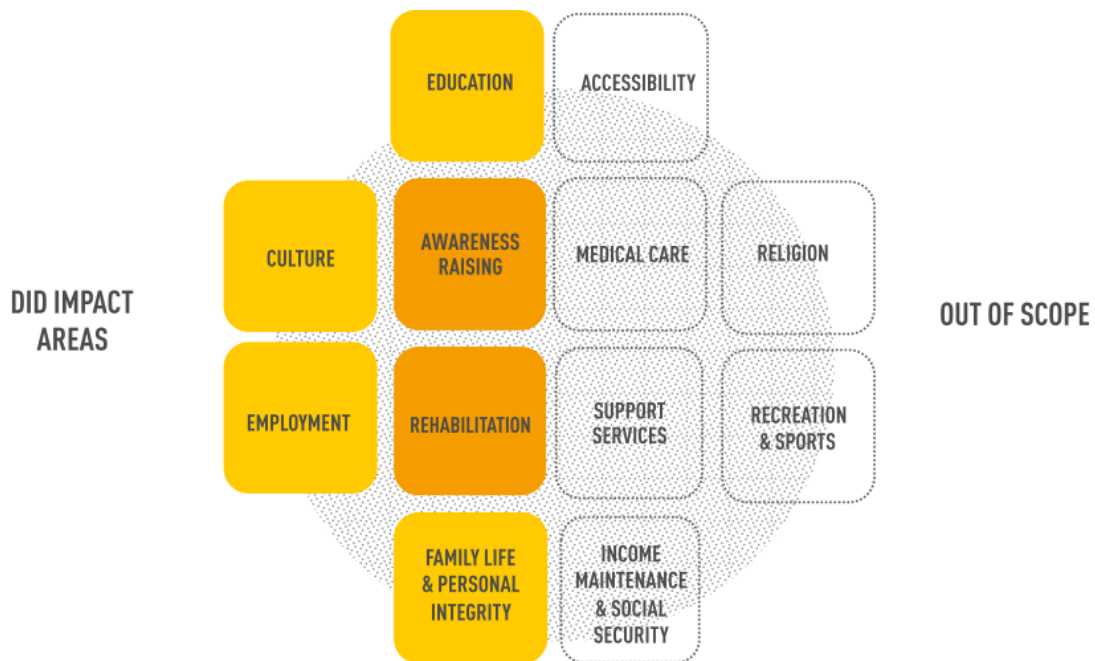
DID IMPACT AREAS

EDUCATION

CULTURE

AWARENESS RAISING

EMPLOYMENT

REHABILITATION

FAMILY LIFE & PERSONAL INTEGRITY

ACCESSIBILITY

MEDICAL CARE

RELIGION

SUPPORT SERVICES

RECREATION & SPORTS

INCOME MAINTENANCE & SOCIAL SECURITY

OUT OF SCOPE